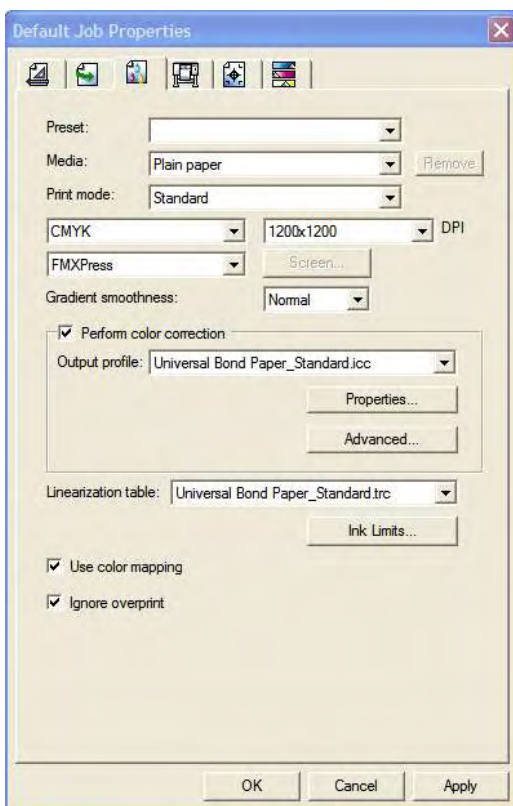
Default Job Properties

Preset:

Media: Plain paper

Remove

Print mode: Standard

CMYK

1200x1200

DPI

FMXPress

Screen...

Gradient smoothness: Normal

Perform color correction

Output profile: Universal Bond Paper_Standard.icc

Properties...

Advanced...

Linearization table: Universal Bond Paper_Standard.trc

Ink Limits...

Use color mapping

Ignore overprint

OK

Cancel

Apply